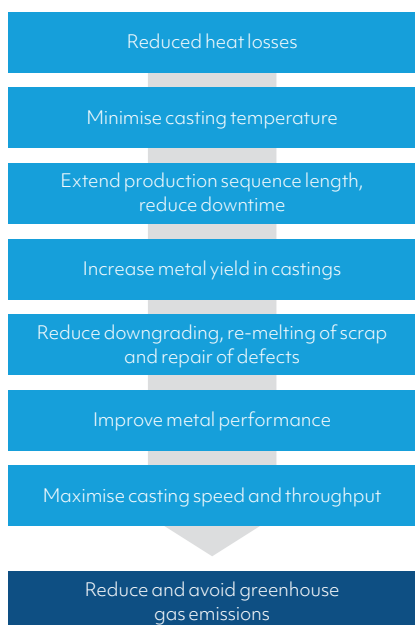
Reduced heat losses

Minimise casting temperature

Extend production sequence length, reduce downtime

Increase metal yield in castings

Reduce downgrading, re-melting of scrap and repair of defects

Improve metal performance

Maximise casting speed and throughput

Reduce and avoid greenhouse gas emissions